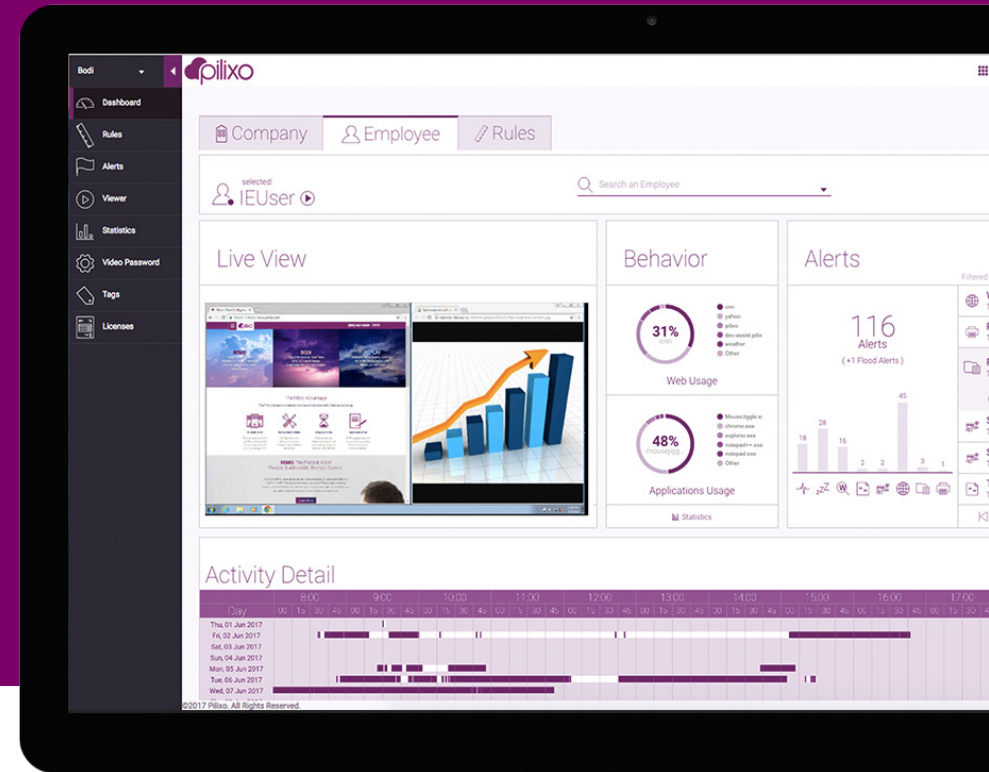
Bodi

Dashboard
Rules
Alerts
Viewer
Statistics
Video Password
Tags
Licenses

pilixo

Company
Employee
Rules

selected:
IEUser

Search an Employee

Live View

Behavior

31%
cnn

cnn
yahoo
pilixo
dev-assist.pilix
weather
Other

Web Usage

48%
mousejigg...

MouseJiggle.e
chrome.exe
explorer.exe
notepad++.exe
notepad.exe
Other

Applications Usage

Statistics

Alerts

Filtered

116
Alerts
( +1 Flood Alerts )

45
18
28
16
2
2
3
1

Activity Detail

| Day | 8:00 | 9:00 | 10:00 | 11:00 | 12:00 | 13:00 | 14:00 | 15:00 | 16:00 | 17:00 |
|---|---|---|---|---|---|---|---|---|---|---|
| | 00 15 30 45 | 00 15 30 45 | 00 15 30 45 | 00 15 30 45 | 00 15 30 45 | 00 15 30 45 | 00 15 30 45 | 00 15 30 45 | 00 15 30 45 | 00 15 30 |
| Thu, 01 Jun 2017 | | | | | | | | | | |
| Fri, 02 Jun 2017 | | | | | | | | | | |
| Sat, 03 Jun 2017 | | | | | | | | | | |
| Sun, 04 Jun 2017 | | | | | | | | | | |
| Mon, 05 Jun 2017 | | | | | | | | | | |
| Tue, 06 Jun 2017 | | | | | | | | | | |
| Wed, 07 Jun 2017 | | | | | | | | | | |

©2017 Pilixo. All Rights Reserved.